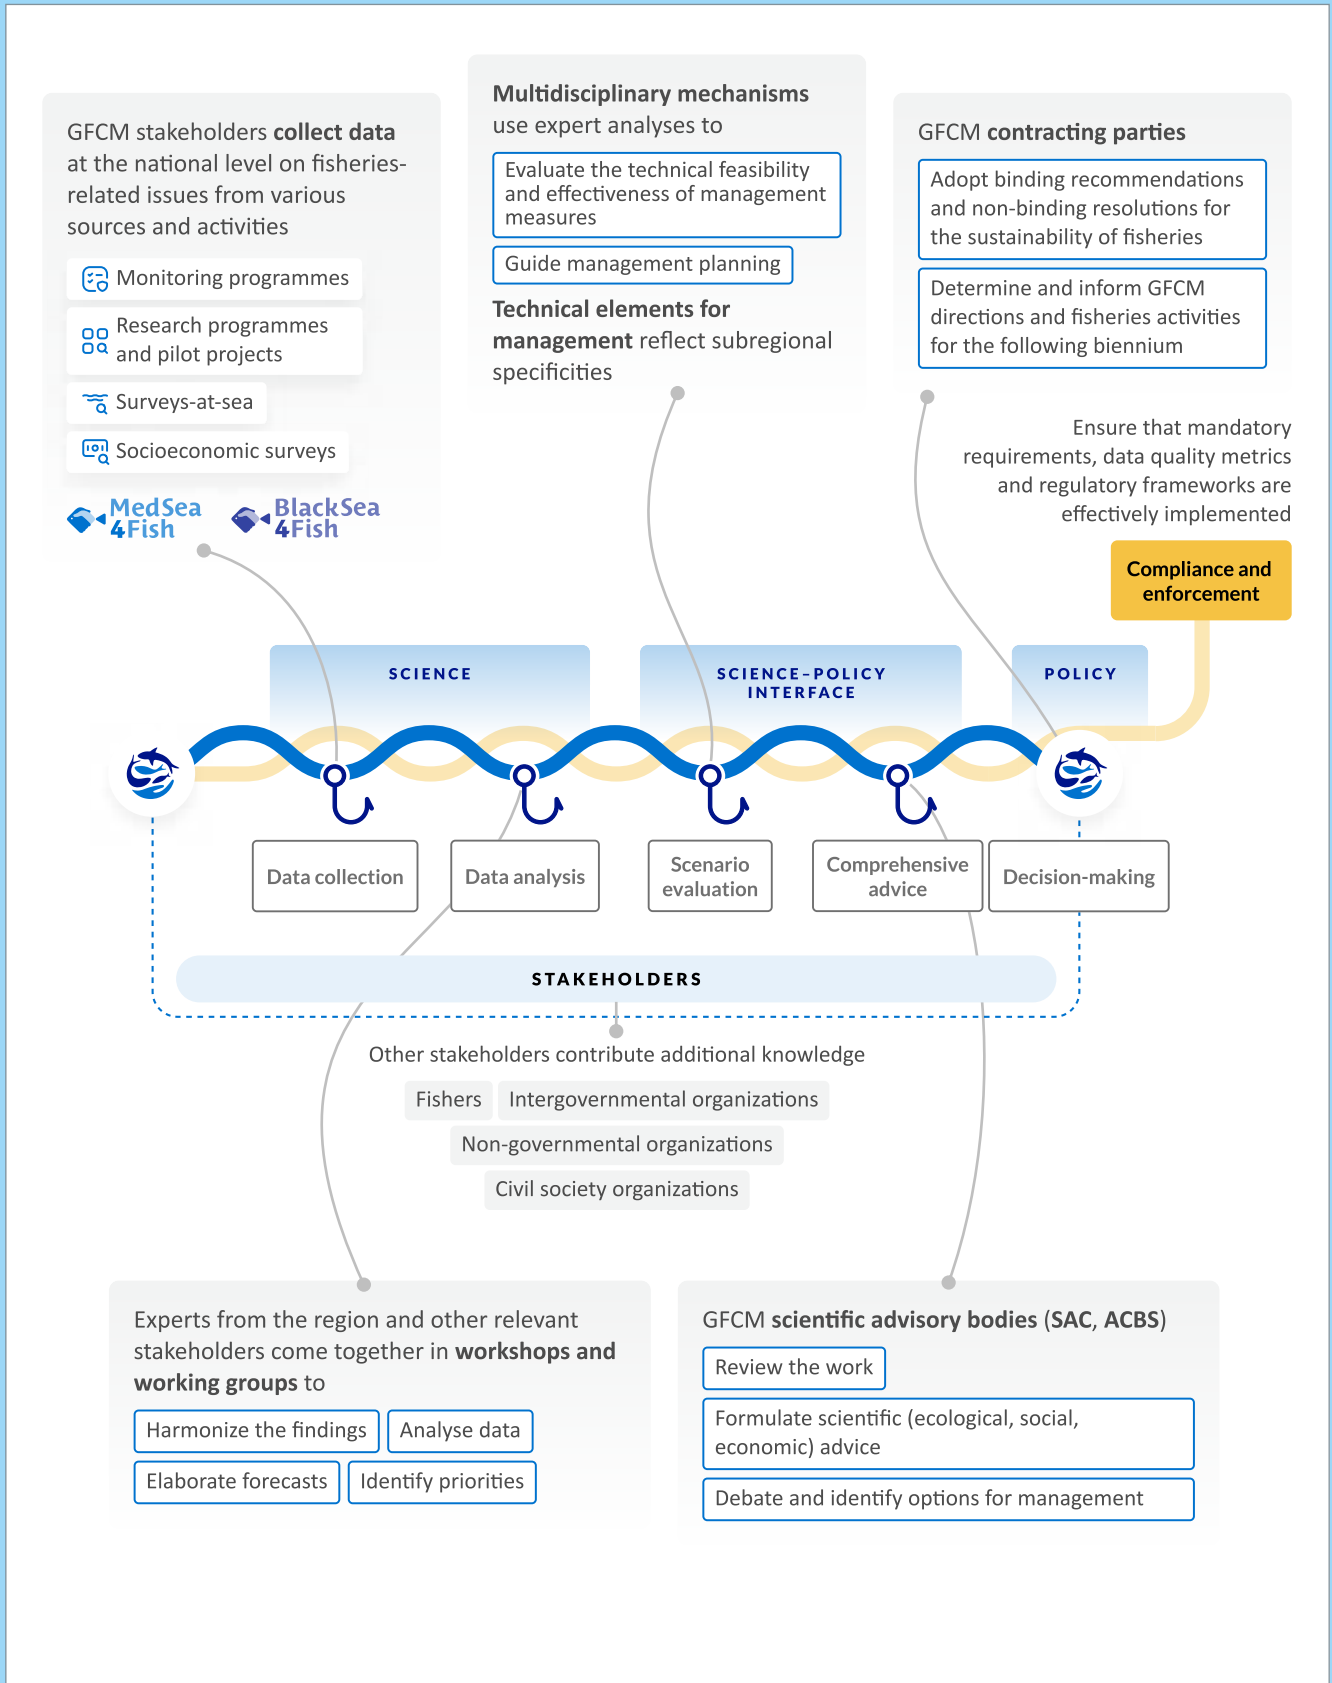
GFCM stakeholders **collect data** at the national level on fisheries-related issues from various sources and activities

Monitoring programmes

Research programmes and pilot projects

Surveys-at-sea

Socioeconomic surveys

MedSea 4Fish

BlackSea 4Fish

**Multidisciplinary mechanisms** use expert analyses to

Evaluate the technical feasibility and effectiveness of management measures

Guide management planning

**Technical elements for management** reflect subregional specificities

GFCM **contracting parties**

Adopt binding recommendations and non-binding resolutions for the sustainability of fisheries

Determine and inform GFCM directions and fisheries activities for the following biennium

Ensure that mandatory requirements, data quality metrics and regulatory frameworks are effectively implemented

Compliance and enforcement

SCIENCE

SCIENCE-POLICY INTERFACE

POLICY

Data collection

Data analysis

Scenario evaluation

Comprehensive advice

Decision-making

STAKEHOLDERS

Other stakeholders contribute additional knowledge

Fishers

Intergovernmental organizations

Non-governmental organizations

Civil society organizations

Experts from the region and other relevant stakeholders come together in **workshops and working groups** to

Harmonize the findings

Analyse data

Elaborate forecasts

Identify priorities

GFCM **scientific advisory bodies** (SAC, ACBS)

Review the work

Formulate scientific (ecological, social, economic) advice

Debate and identify options for management